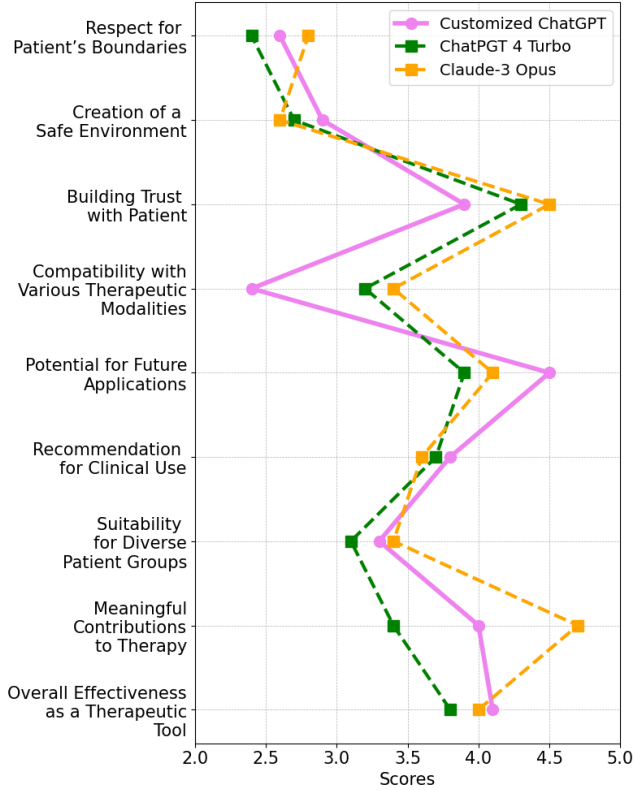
Customized ChatGPT
ChatPGT 4 Turbo
Claude-3 Opus

Respect for Patient's Boundaries
Creation of a Safe Environment
Building Trust with Patient
Compatibility with Various Therapeutic Modalities
Potential for Future Applications
Recommendation for Clinical Use
Suitability for Diverse Patient Groups
Meaningful Contributions to Therapy
Overall Effectiveness as a Therapeutic Tool

2.0 2.5 3.0 3.5 4.0 4.5 5.0
Scores